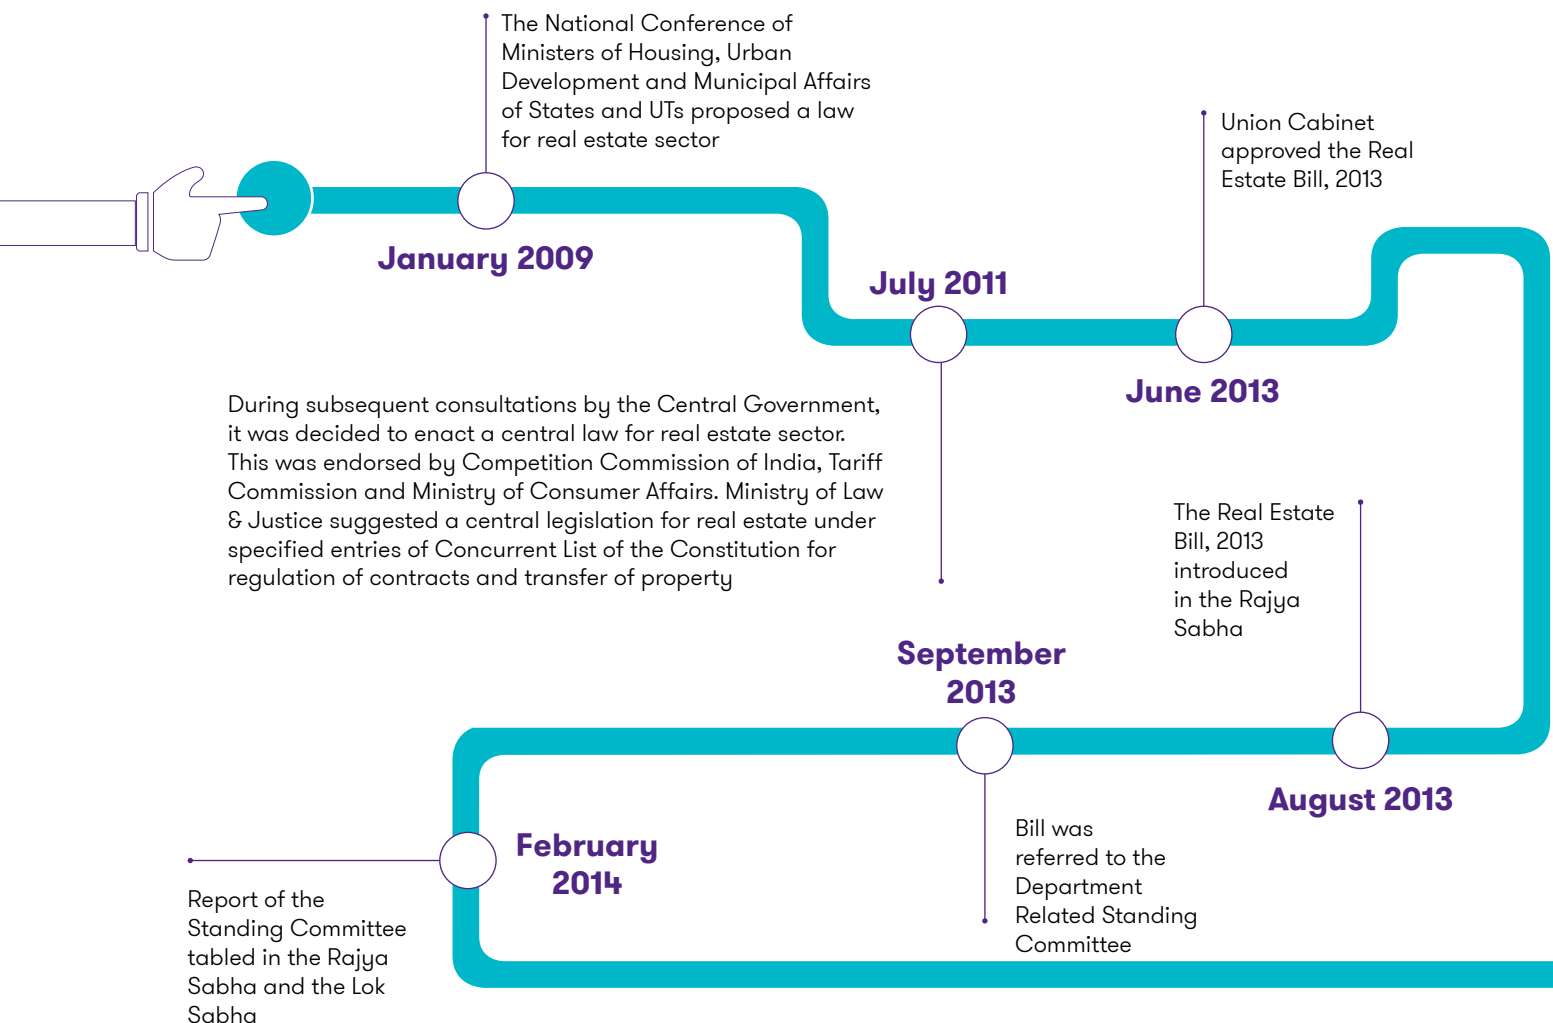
The National Conference of Ministers of Housing, Urban Development and Municipal Affairs of States and UTs proposed a law for real estate sector

January 2009

July 2011

Union Cabinet approved the Real Estate Bill, 2013

June 2013

During subsequent consultations by the Central Government, it was decided to enact a central law for real estate sector. This was endorsed by Competition Commission of India, Tariff Commission and Ministry of Consumer Affairs. Ministry of Law & Justice suggested a central legislation for real estate under specified entries of Concurrent List of the Constitution for regulation of contracts and transfer of property

The Real Estate Bill, 2013 introduced in the Rajya Sabha

September 2013

August 2013

February 2014

Bill was referred to the Department Related Standing Committee

Report of the Standing Committee tabled in the Rajya Sabha and the Lok Sabha